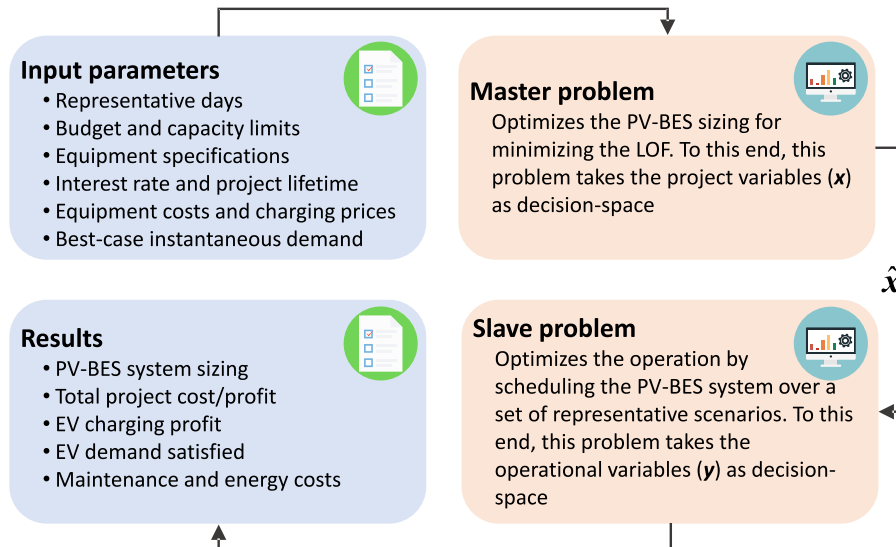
**Input parameters**
- Representative days
- Budget and capacity limits
- Equipment specifications
- Interest rate and project lifetime
- Equipment costs and charging prices
- Best-case instantaneous demand

**Master problem**
Optimizes the PV-BES sizing for minimizing the LOF. To this end, this problem takes the project variables ($\boldsymbol{x}$) as decision-space

$\hat{\boldsymbol{x}}$

**Results**
- PV-BES system sizing
- Total project cost/profit
- EV charging profit
- EV demand satisfied
- Maintenance and energy costs

**Slave problem**
Optimizes the operation by scheduling the PV-BES system over a set of representative scenarios. To this end, this problem takes the operational variables ($\boldsymbol{y}$) as decision-space